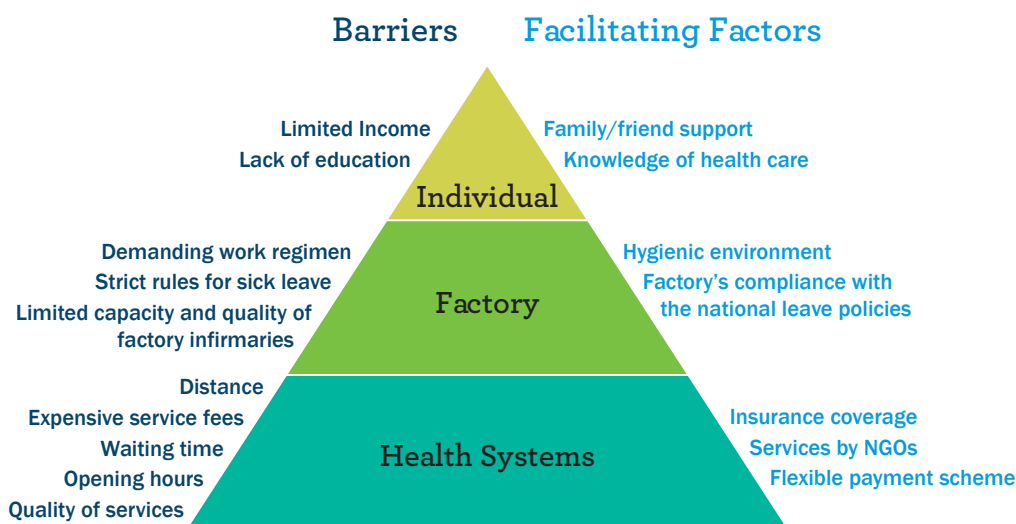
Barriers Facilitating Factors

Limited Income
Lack of education

Individual

Family/friend support
Knowledge of health care

Demanding work regimen
Strict rules for sick leave
Limited capacity and quality of factory infirmaries

Factory

Hygienic environment
Factory's compliance with the national leave policies

Distance
Expensive service fees
Waiting time
Opening hours
Quality of services

Health Systems

Insurance coverage
Services by NGOs
Flexible payment scheme